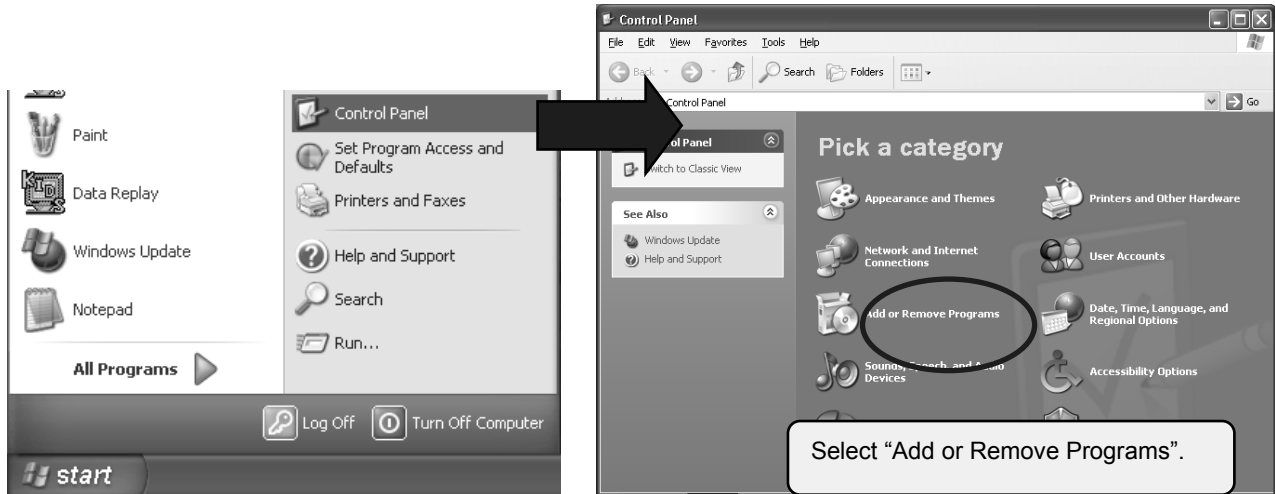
Paint

Data Replay

Windows Update

Notepad

All Programs

Control Panel

Set Program Access and Defaults

Printers and Faxes

Help and Support

Search

Run...

Log Off

Turn Off Computer

start

Control Panel

File Edit View Favorites Tools Help

Back Search Folders

Control Panel

Go

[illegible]ol Panel

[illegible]witch to Classic View

See Also

Windows Update

Help and Support

Pick a category

Appearance and Themes

Printers and Other Hardware

Network and Internet Connections

User Accounts

Add or Remove Programs

Date, Time, Language, and Regional Options

Sounds, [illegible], and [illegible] Devices

Accessibility Options

Select “Add or Remove Programs”.